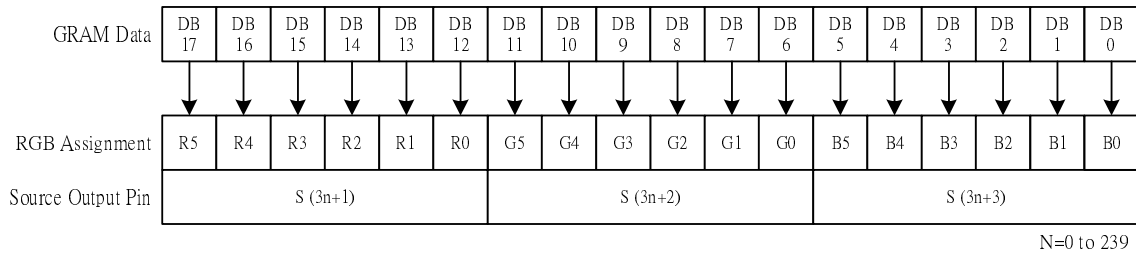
| GRAM Data | DB 17 | DB 16 | DB 15 | DB 14 | DB 13 | DB 12 | DB 11 | DB 10 | DB 9 | DB 8 | DB 7 | DB 6 | DB 5 | DB 4 | DB 3 | DB 2 | DB 1 | DB 0 |
|---|---|---|---|---|---|---|---|---|---|---|---|---|---|---|---|---|---|---|
| RGB Assignment | R5 | R4 | R3 | R2 | R1 | R0 | G5 | G4 | G3 | G2 | G1 | G0 | B5 | B4 | B3 | B2 | B1 | B0 |
| Source Output Pin | S (3n+1) | | | | | | S (3n+2) | | | | | | S (3n+3) | | | | | |

N=0 to 239